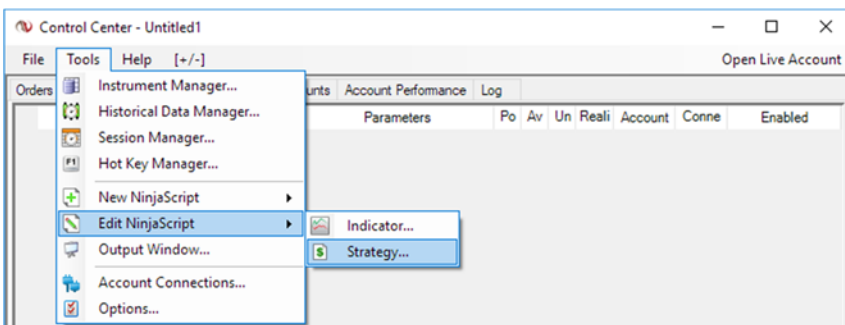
Control Center - Untitled1

File Tools Help [+/-] Open Live Account

Orders unts Account Performance Log

Parameters Po Av Un Reali Account Conne Enabled

Instrument Manager...
Historical Data Manager...
Session Manager...
Hot Key Manager...
New NinjaScript
Edit NinjaScript
Output Window...
Account Connections...
Options...

Indicator...
Strategy...